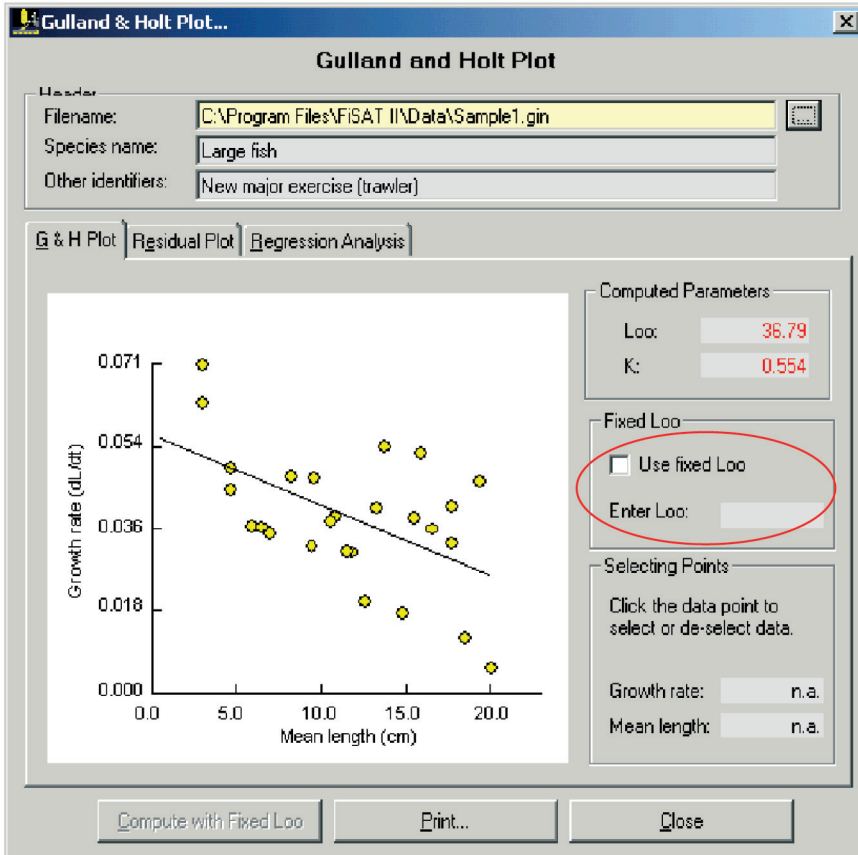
Gulland & Holt Plot...

Gulland and Holt Plot

Header

Filename: C:\Program Files\FiSAT II\Data\Sample1.gin

Species name: Large fish

Other identifiers: New major exercise (trawler)

G & H Plot | Residual Plot | Regression Analysis

0.071
0.054
0.036
0.018
0.000

Growth rate (dL/dt)

0.0 5.0 10.0 15.0 20.0

Mean length (cm)

Computed Parameters

Loo: 36.79

K: 0.554

Fixed Loo

Use fixed Loo

Enter Loo:

Selecting Points

Click the data point to select or de-select data.

Growth rate: n.a.

Mean length: n.a.

Compute with Fixed Loo

Print...

Close